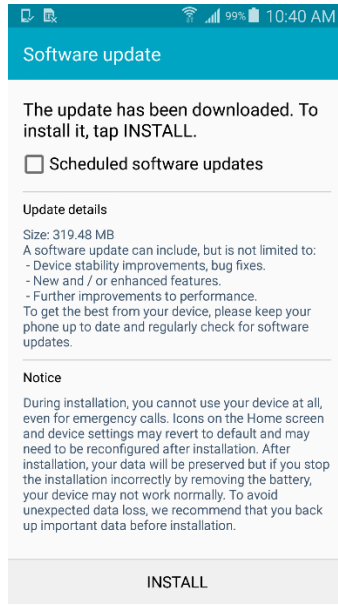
99% 10:40 AM

Software update

The update has been downloaded. To install it, tap INSTALL.

Scheduled software updates

Update details

Size: 319.48 MB
A software update can include, but is not limited to:
- Device stability improvements, bug fixes.
- New and / or enhanced features.
- Further improvements to performance.
To get the best from your device, please keep your phone up to date and regularly check for software updates.

Notice

During installation, you cannot use your device at all, even for emergency calls. Icons on the Home screen and device settings may revert to default and may need to be reconfigured after installation. After installation, your data will be preserved but if you stop the installation incorrectly by removing the battery, your device may not work normally. To avoid unexpected data loss, we recommend that you back up important data before installation.

INSTALL